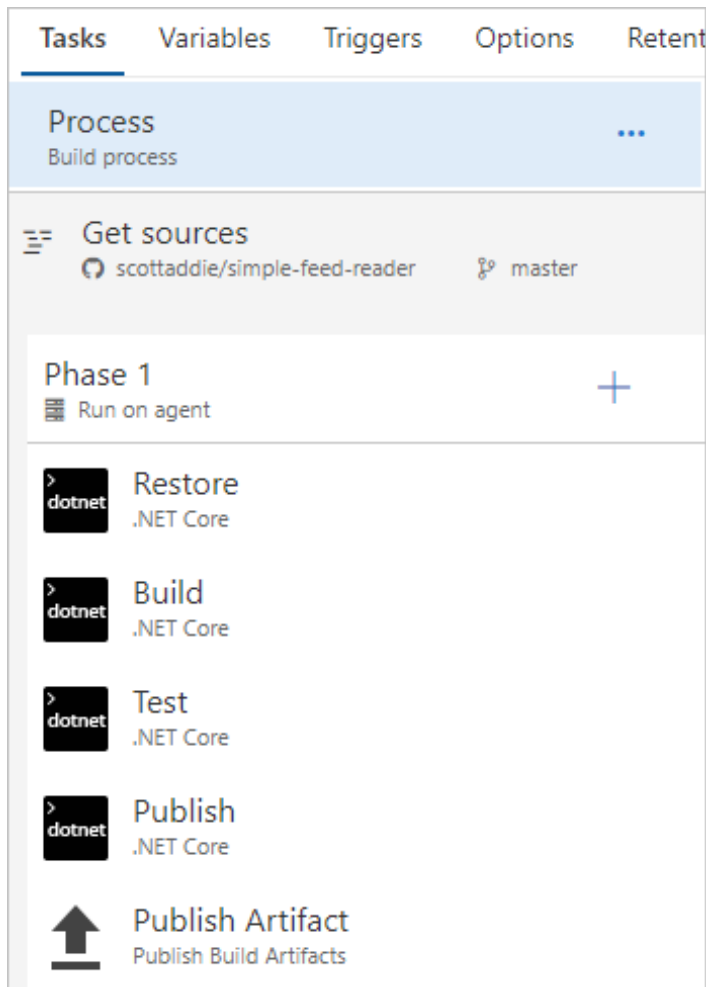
Tasks Variables Triggers Options Retent

Process
Build process

...

Get sources
scottaddie/simple-feed-reader master

Phase 1
Run on agent

+

> dotnet
Restore
.NET Core

> dotnet
Build
.NET Core

> dotnet
Test
.NET Core

> dotnet
Publish
.NET Core

Publish Artifact
Publish Build Artifacts